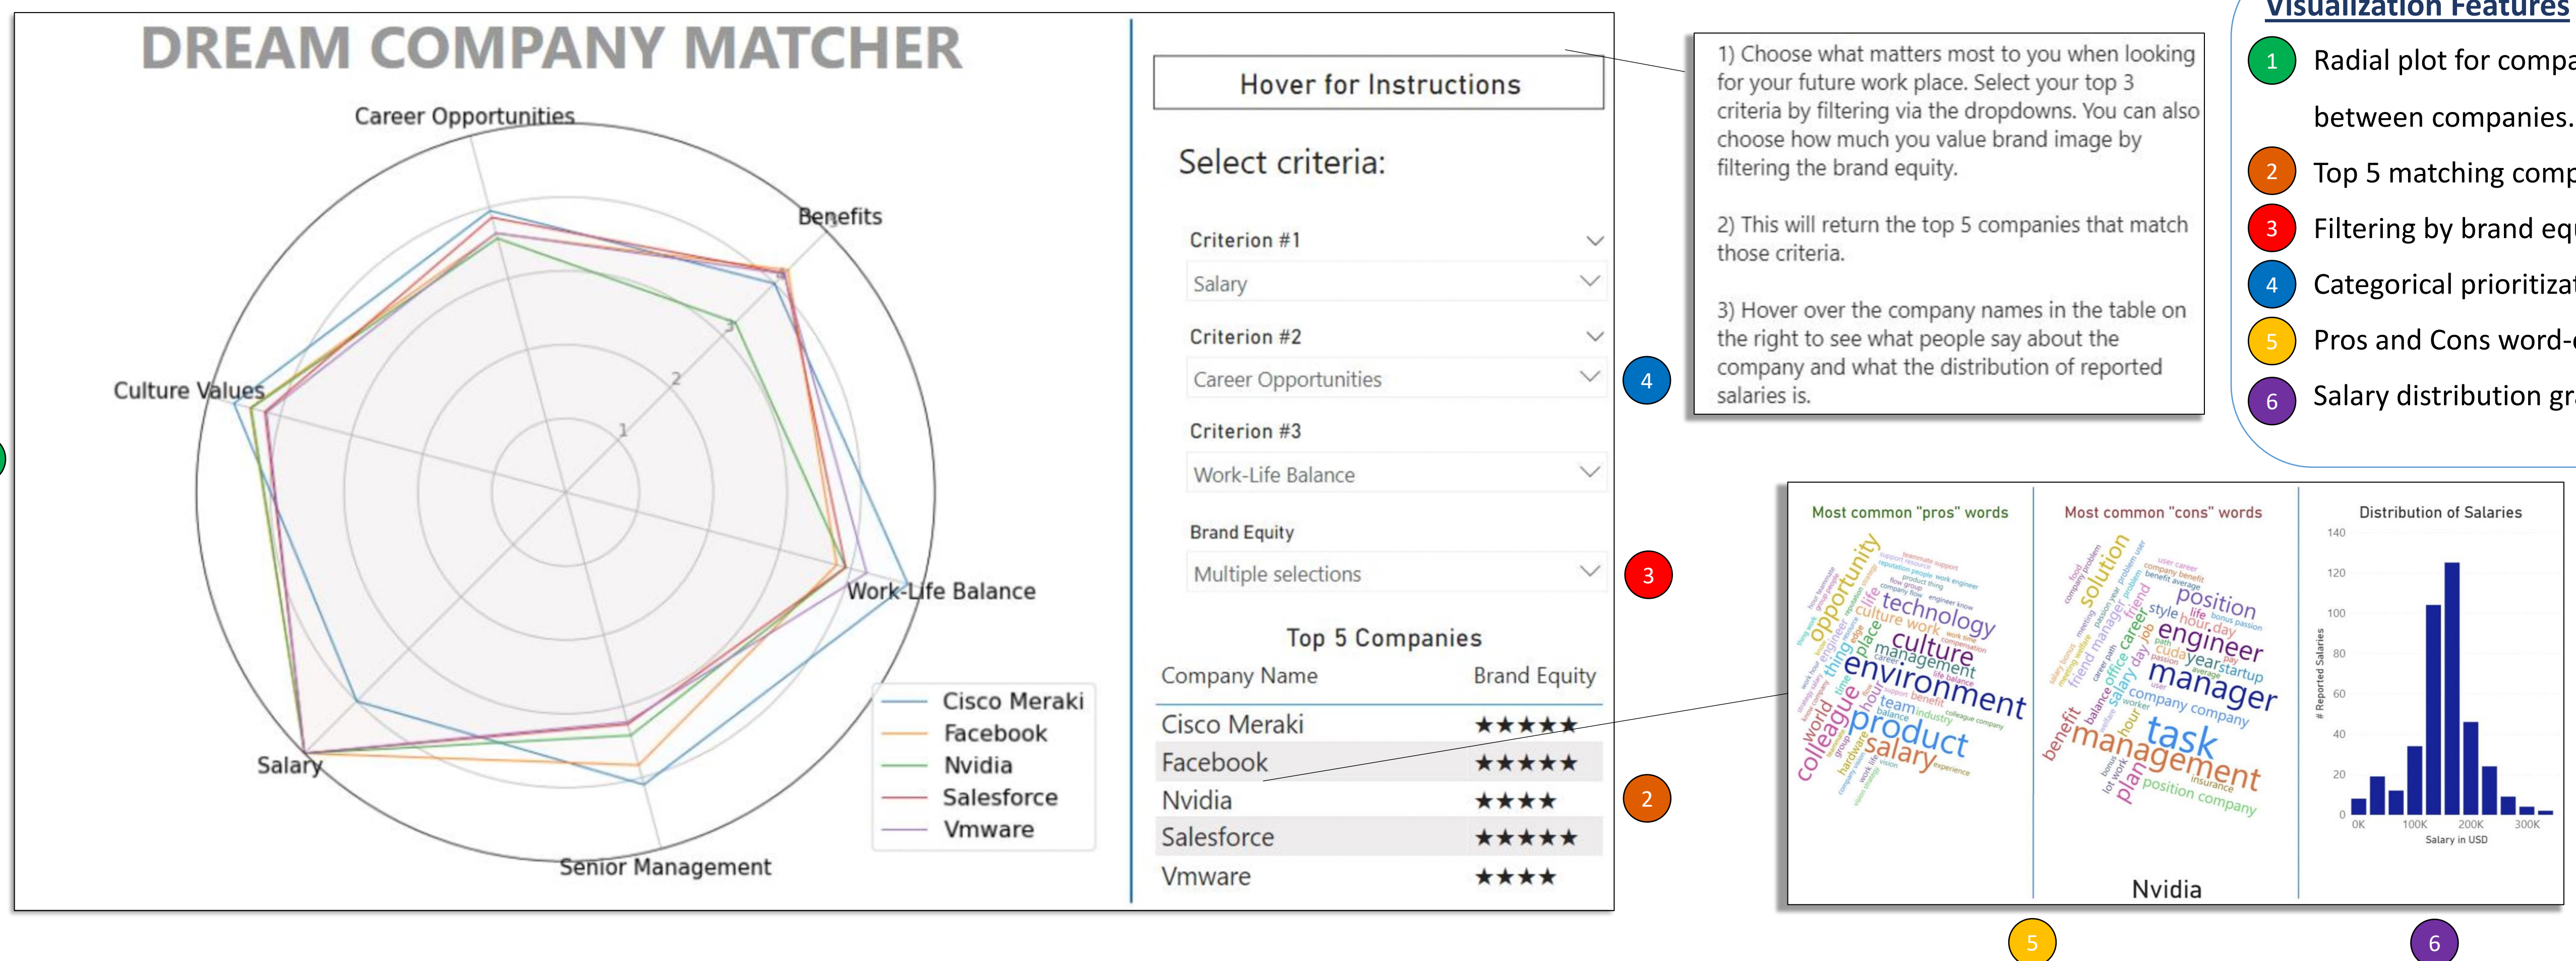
DREAM COMPANY MATCHER

Career Opportunities
Benefits
Culture Values
Work-Life Balance
Salary
Senior Management
1
2
3

Cisco Meraki
Facebook
Nvidia
Salesforce
Vmware

Hover for Instructions

Select criteria:

Criterion #1
Salary
Criterion #2
Career Opportunities
Criterion #3
Work-Life Balance
Brand Equity
Multiple selections

Top 5 Companies

| Company Name | Brand Equity |
|---|---|
| Cisco Meraki | ★★★★★ |
| Facebook | ★★★★★ |
| Nvidia | ★★★★ |
| Salesforce | ★★★★★ |
| Vmware | ★★★★ |

4
3
2

1) Choose what matters most to you when looking for your future work place. Select your top 3 criteria by filtering via the dropdowns. You can also choose how much you value brand image by filtering the brand equity.

2) This will return the top 5 companies that match those criteria.

3) Hover over the company names in the table on the right to see what people say about the company and what the distribution of reported salaries is.

Visualization Features
1 Radial plot for compa
between companies.
2 Top 5 matching comp
3 Filtering by brand eq
4 Categorical prioritizat
5 Pros and Cons word-
6 Salary distribution gr

Most common "pros" words
opportunity technology culture environment product salary colleague world management team
Most common "cons" words
solution position engineer manager task management benefit plan company
Nvidia

Distribution of Salaries
140
120
100
80
60
40
20
0
# Reported Salaries
0K 100K 200K 300K
Salary in USD

5
6